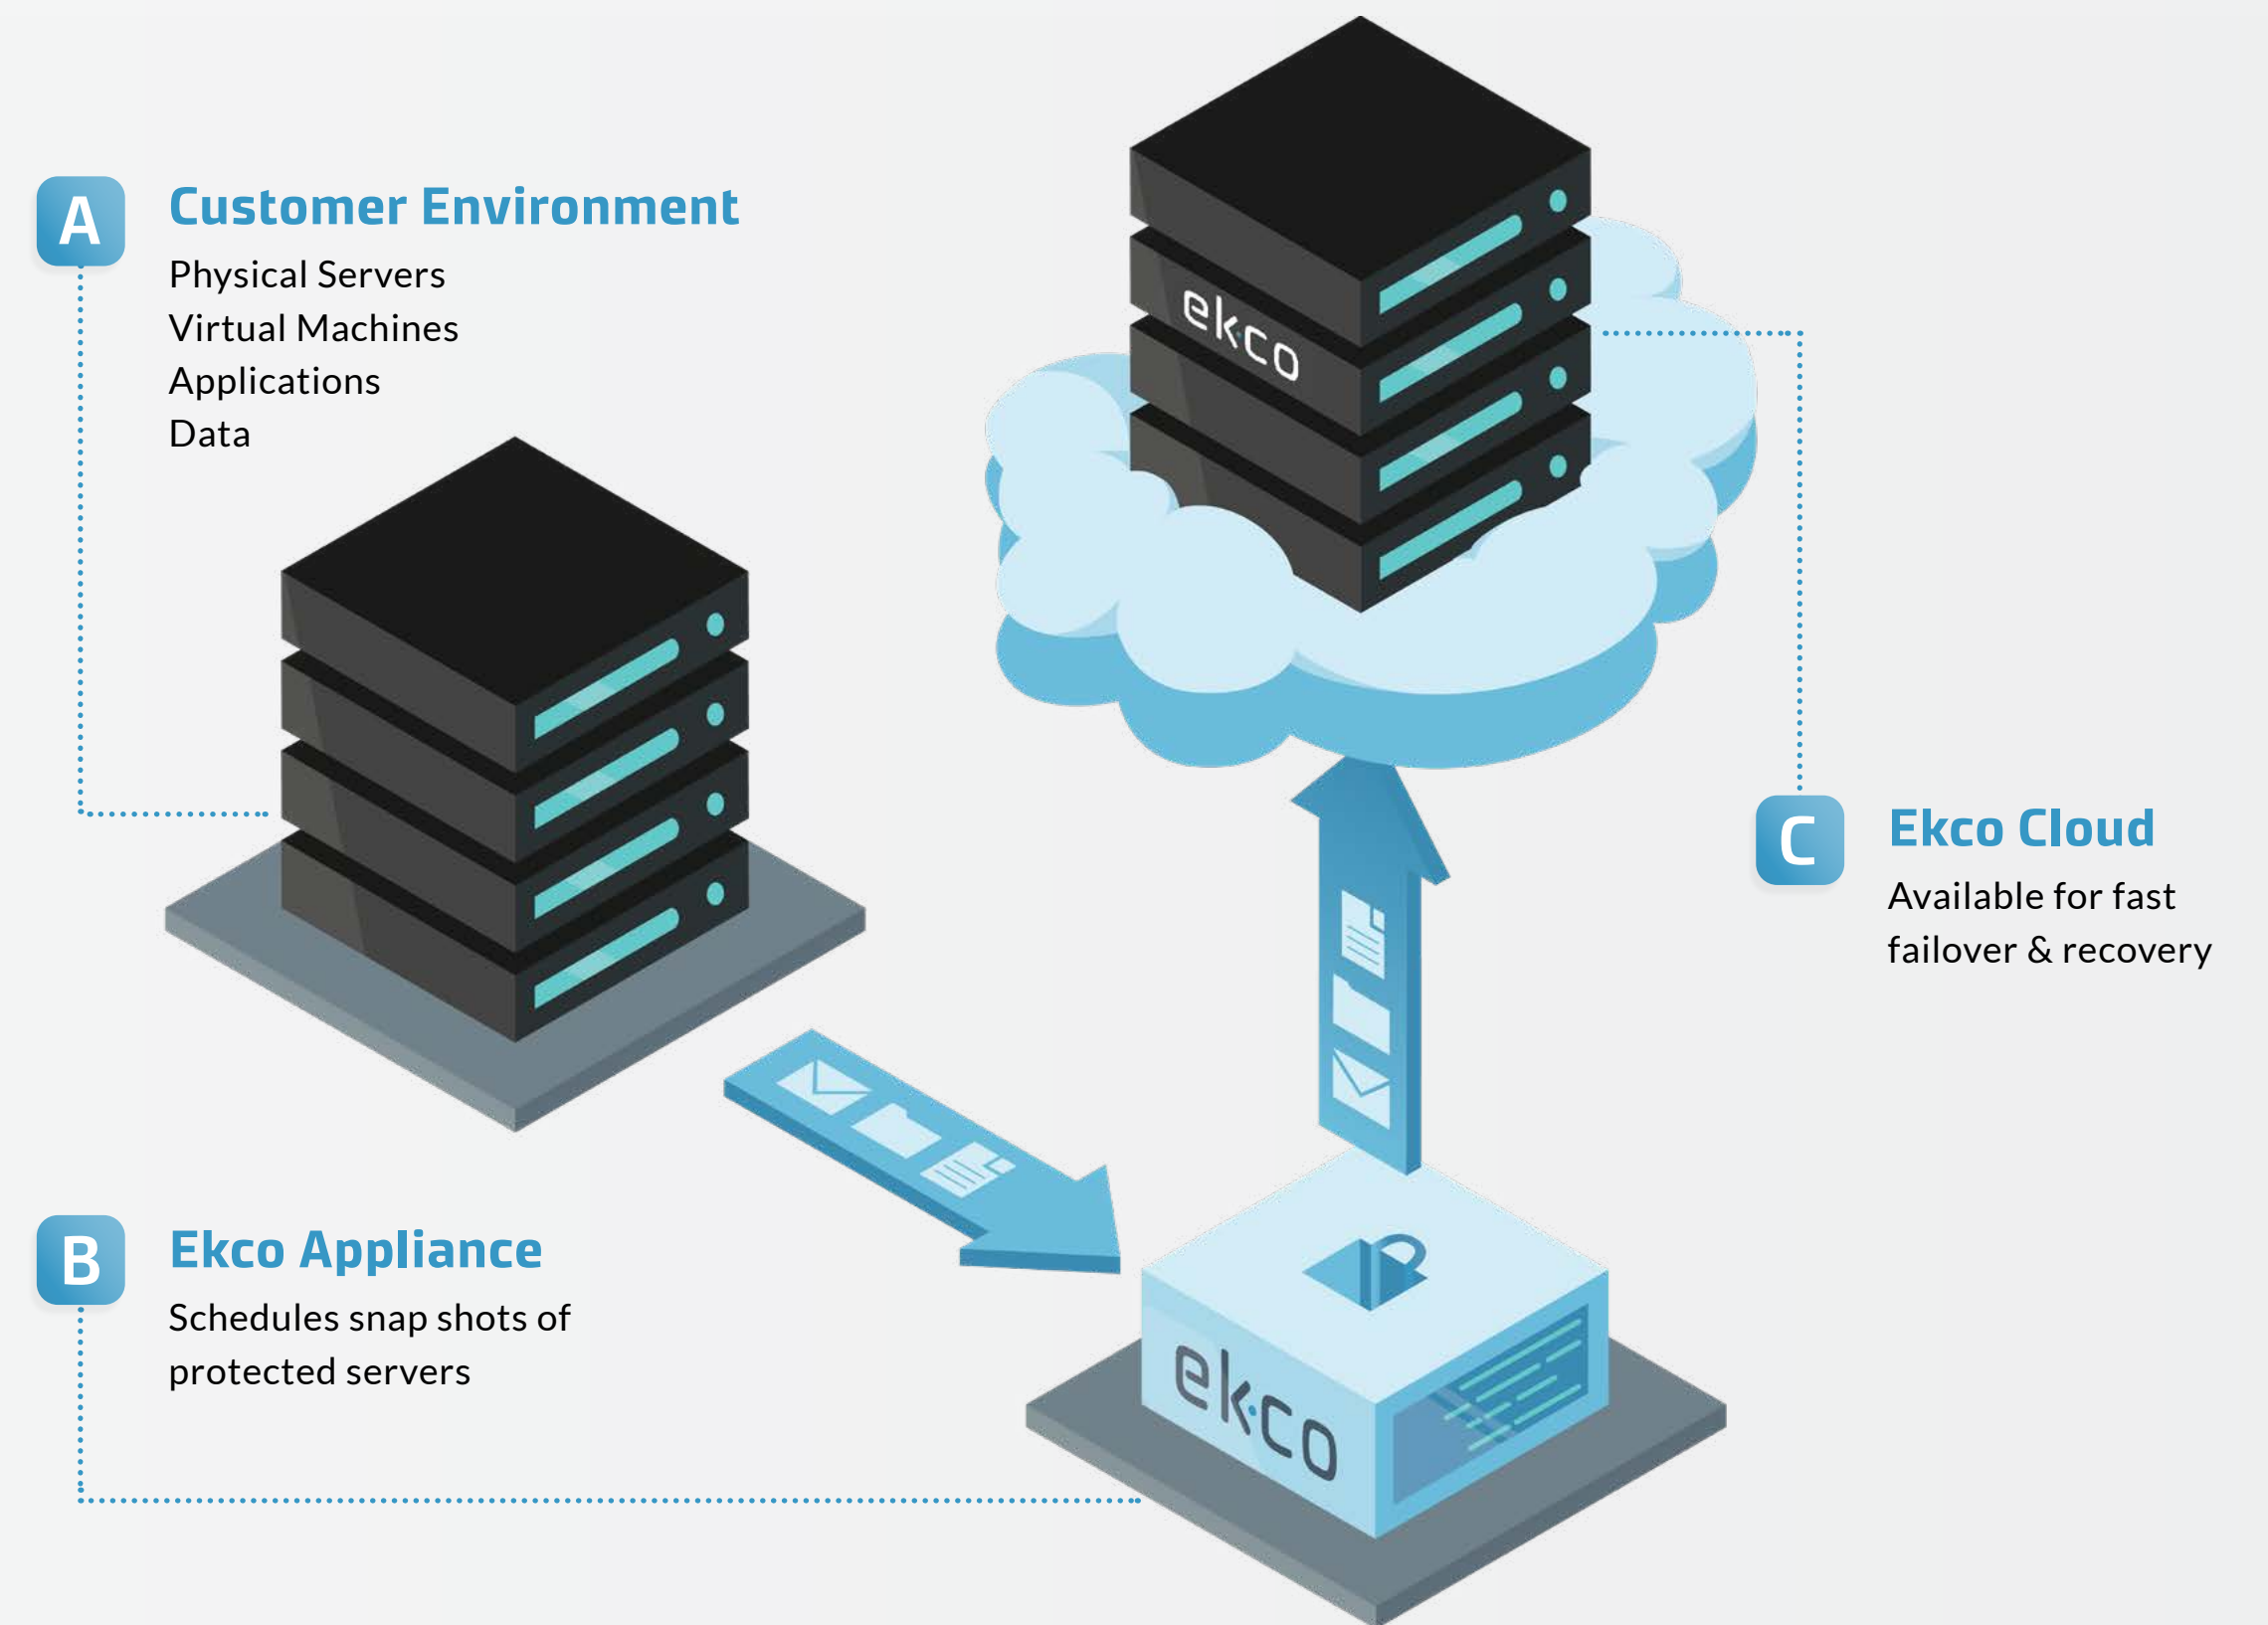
A

Customer Environment

Physical Servers
Virtual Machines
Applications
Data

ekco

C

Ekco Cloud

Available for fast failover & recovery

B

Ekco Appliance

Schedules snap shots of protected servers

ekco